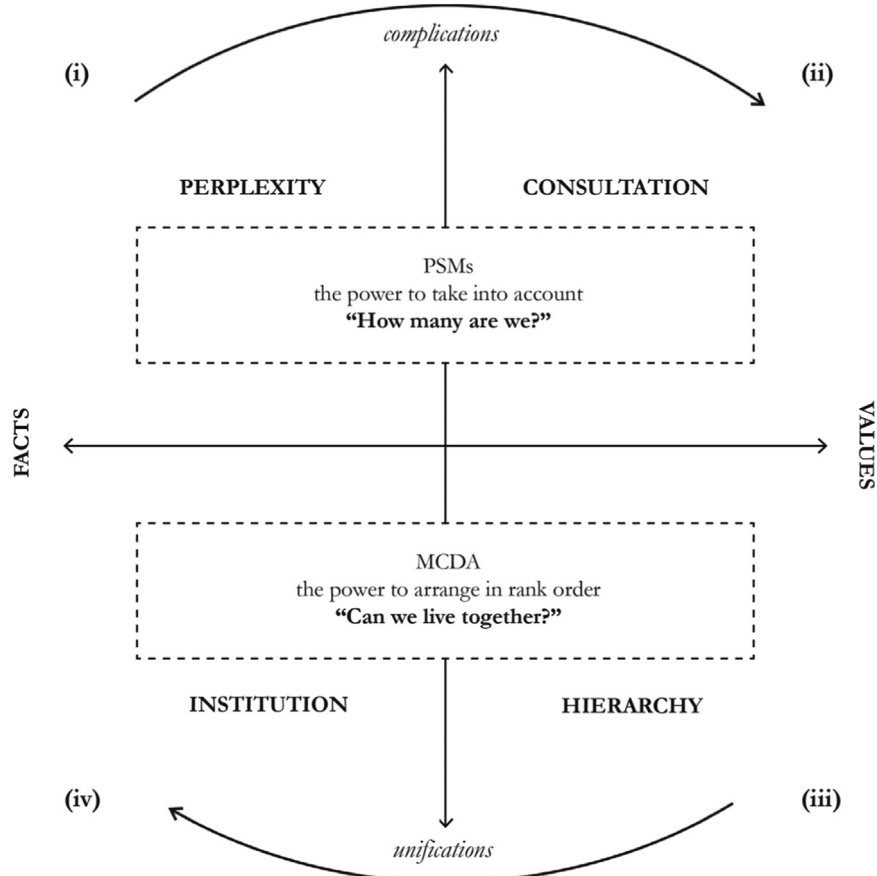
complications

(i)

(ii)

PERPLEXITY

CONSULTATION

PSMs
the power to take into account
**"How many are we?"**

FACTS

VALUES

MCDA
the power to arrange in rank order
**"Can we live together?"**

INSTITUTION

HIERARCHY

(iv)

(iii)

unifications